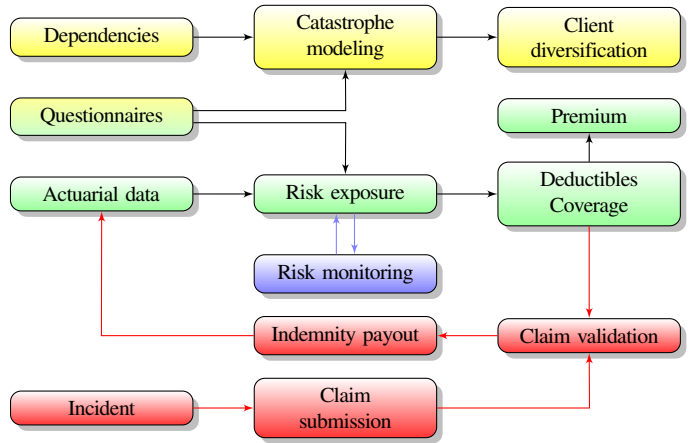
Dependencies

Catastrophe modeling

Client diversification

Questionnaires

Premium

Actuarial data

Risk exposure

Deductibles Coverage

Risk monitoring

Indemnity payout

Claim validation

Incident

Claim submission